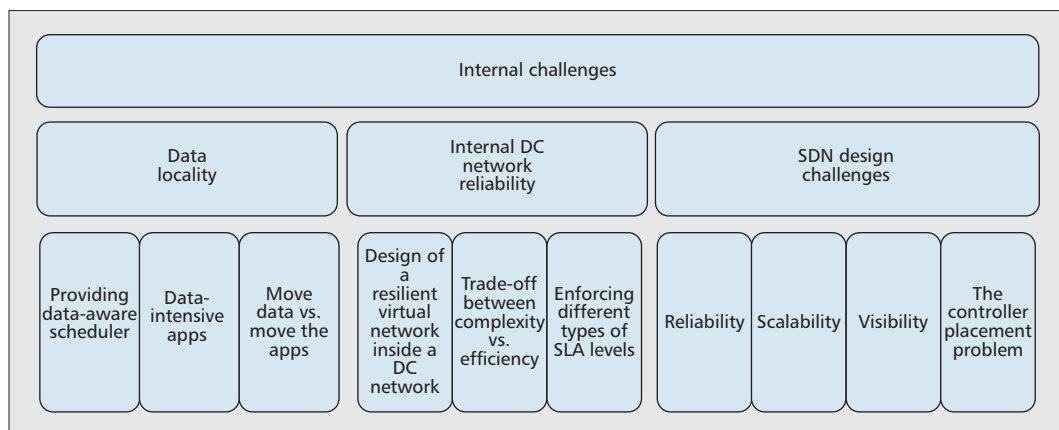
Internal challenges

Data locality

Internal DC network reliability

SDN design challenges

Providing data-aware scheduler

Data-intensive apps

Move data vs. move the apps

Design of a resilient virtual network inside a DC network

Trade-off between complexity vs. efficiency

Enforcing different types of SLA levels

Reliability

Scalability

Visibility

The controller placement problem